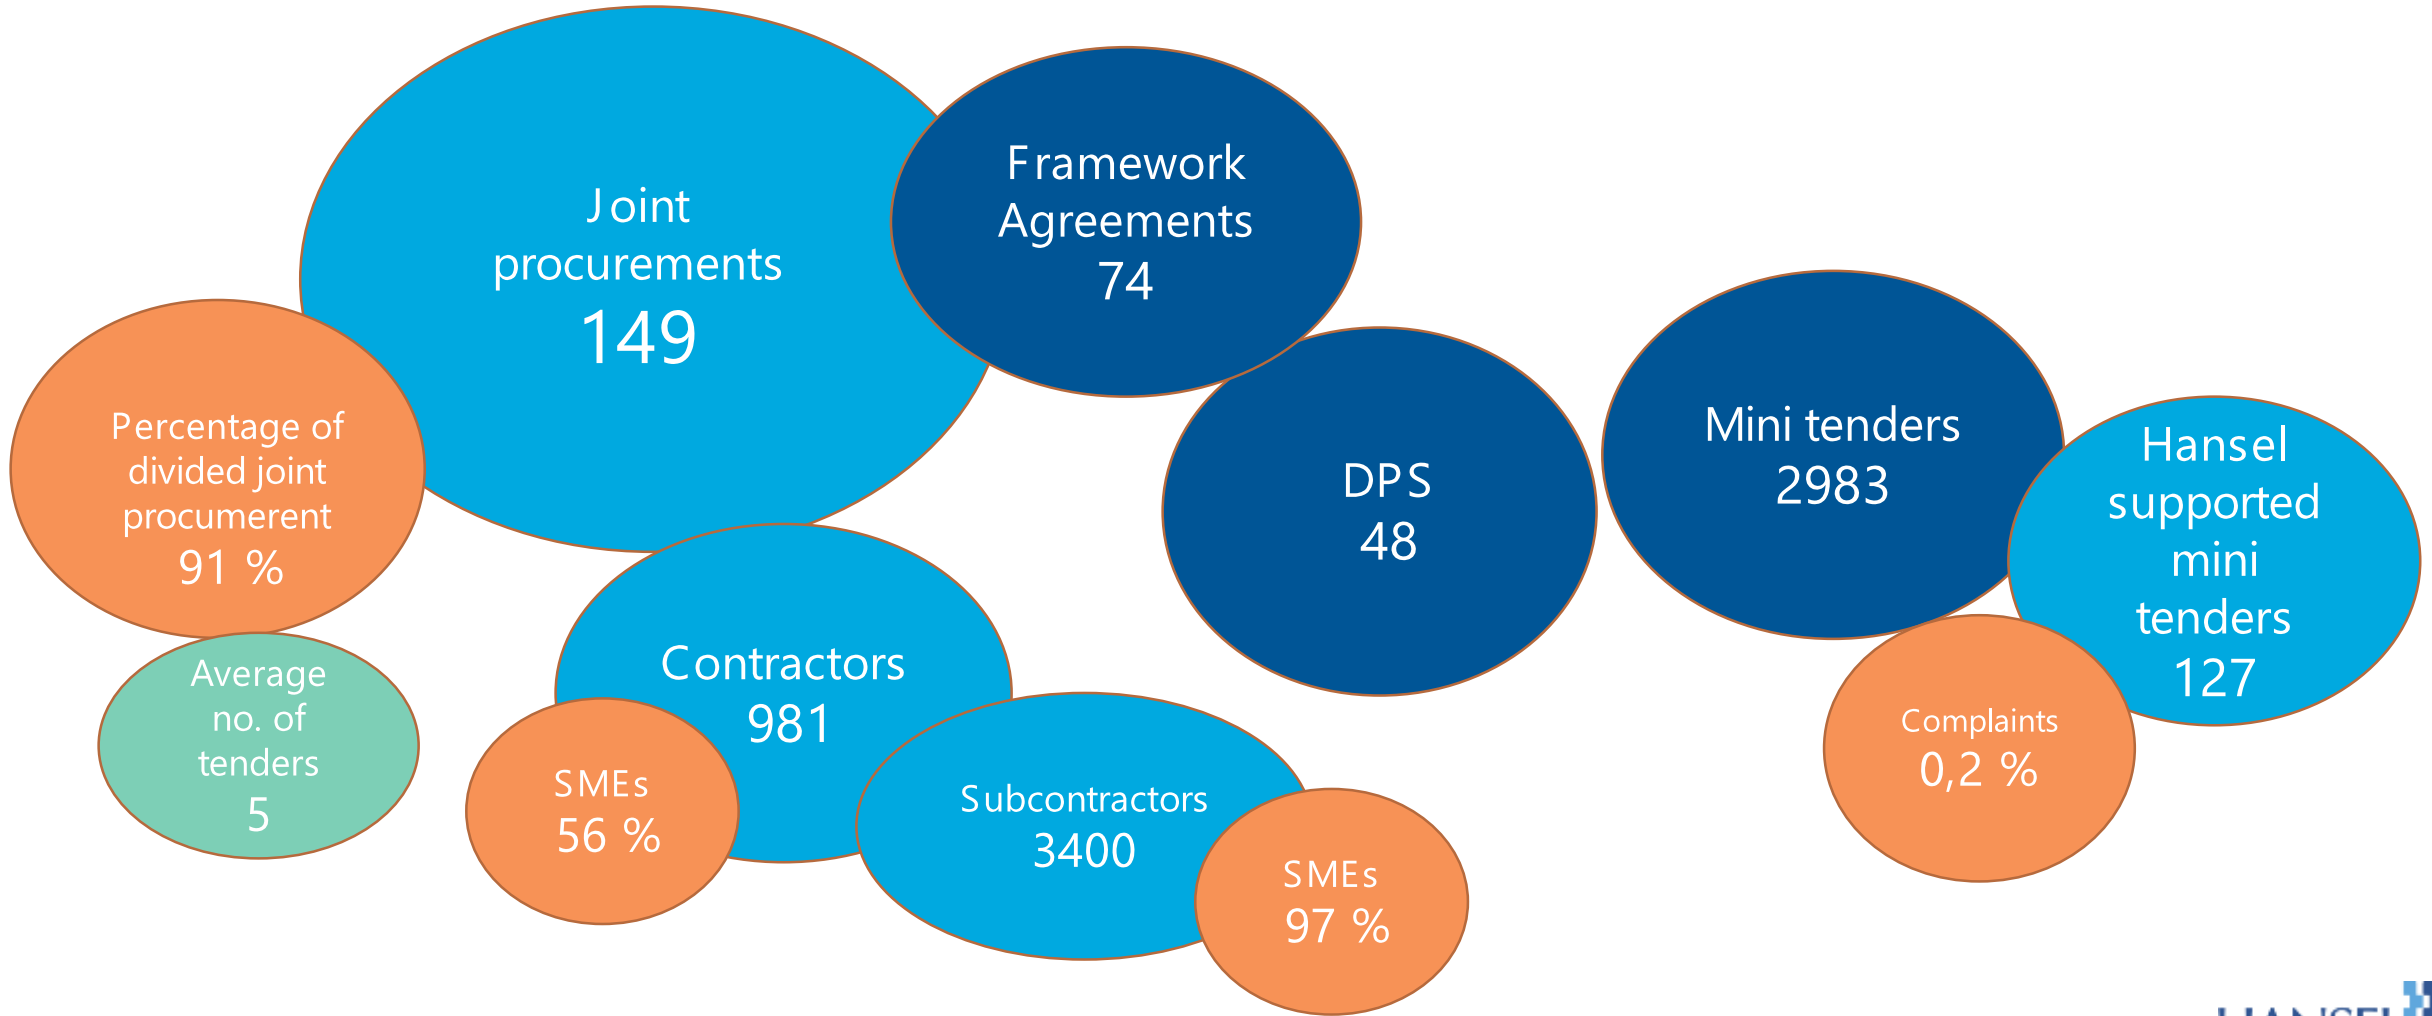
Joint procurements 149

Framework Agreements 74

Percentage of divided joint procurement 91 %

DPS 48

Mini tenders 2983

Hansel supported mini tenders 127

Contractors 981

Average no. of tenders 5

SMEs 56 %

Subcontractors 3400

SMEs 97 %

Complaints 0,2 %

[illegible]